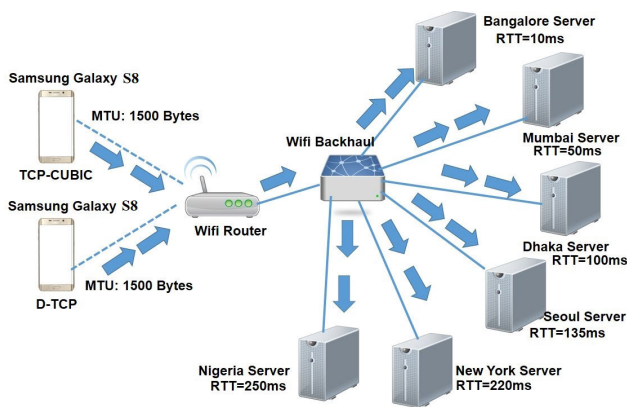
Samsung Galaxy S8

MTU: 1500 Bytes

TCP-CUBIC

Samsung Galaxy S8

D-TCP

MTU: 1500 Bytes

Wifi Router

Wifi Backhaul

Bangalore Server
RTT=10ms

Mumbai Server
RTT=50ms

Dhaka Server
RTT=100ms

Seoul Server
RTT=135ms

New York Server
RTT=220ms

Nigeria Server
RTT=250ms